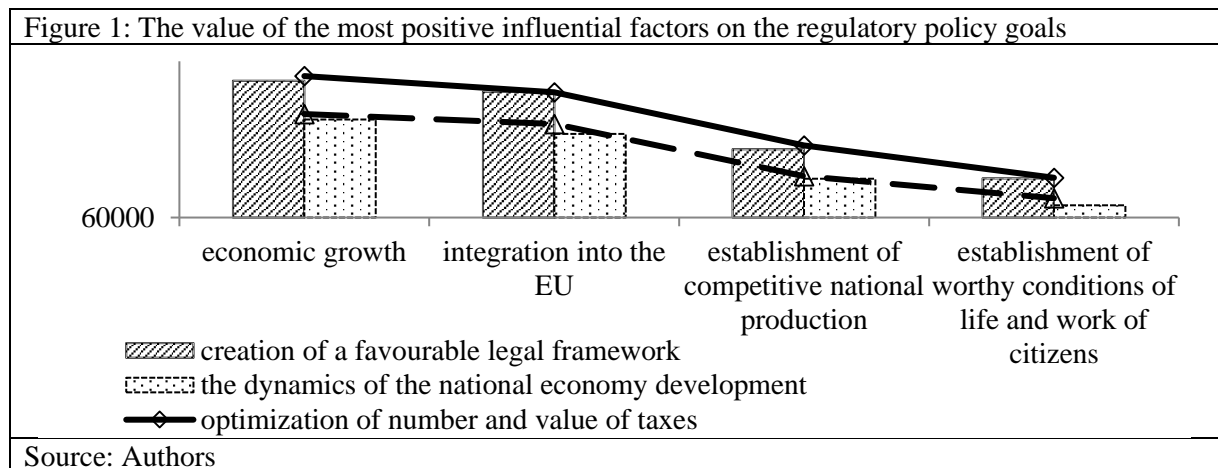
Figure 1: The value of the most positive influential factors on the regulatory policy goals

60000

economic growth

integration into the EU

establishment of competitive national production

establishment of worthy conditions of life and work of citizens

creation of a favourable legal framework

the dynamics of the national economy development

optimization of number and value of taxes

Source: Authors